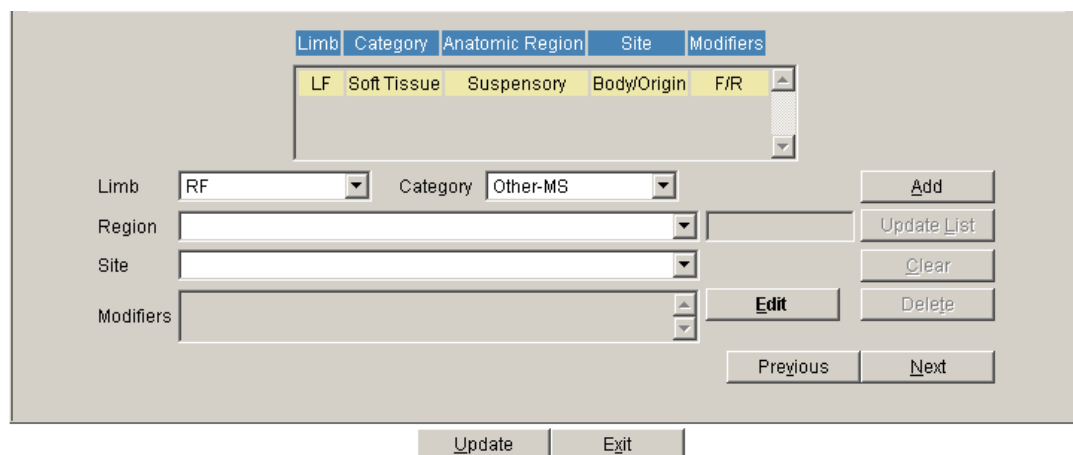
| Limb | Category | Anatomic Region | Site | Modifiers |
|---|---|---|---|---|
| LF | Soft Tissue | Suspensory | Body/Origin | F/R |

Limb RF Category Other-MS Add

Region Update List

Site Clear

Modifiers Edit Delete

Previous Next

Update Exit